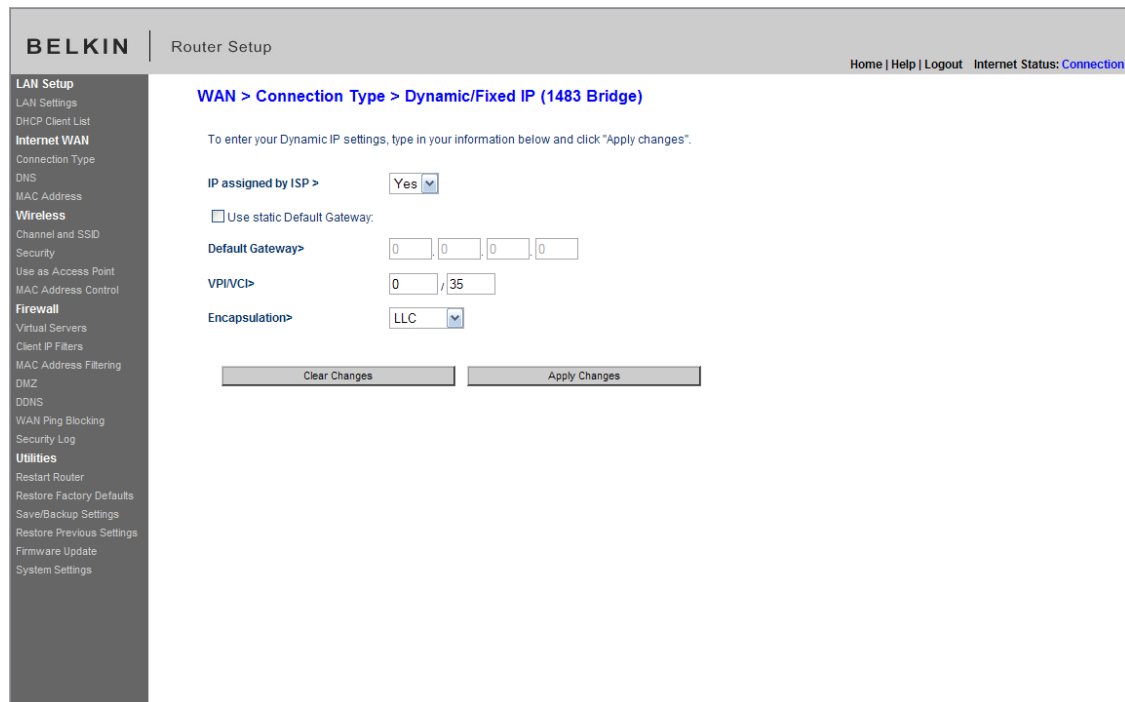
BELKIN | Router Setup

Home | Help | Logout Internet Status: Connection

LAN Setup
LAN Settings
DHCP Client List
Internet WAN
Connection Type
DNS
MAC Address
Wireless
Channel and SSID
Security
Use as Access Point
MAC Address Control
Firewall
Virtual Servers
Client IP Filters
MAC Address Filtering
DMZ
DDNS
WAN Ping Blocking
Security Log
Utilities
Restart Router
Restore Factory Defaults
Save/Backup Settings
Restore Previous Settings
Firmware Update
System Settings

WAN > Connection Type > Dynamic/Fixed IP (1483 Bridge)

To enter your Dynamic IP settings, type in your information below and click "Apply changes".

IP assigned by ISP > Yes

Use static Default Gateway:

Default Gateway> 0 . 0 . 0 . 0

VPI/VCI> 0 / 35

Encapsulation> LLC

Clear Changes Apply Changes